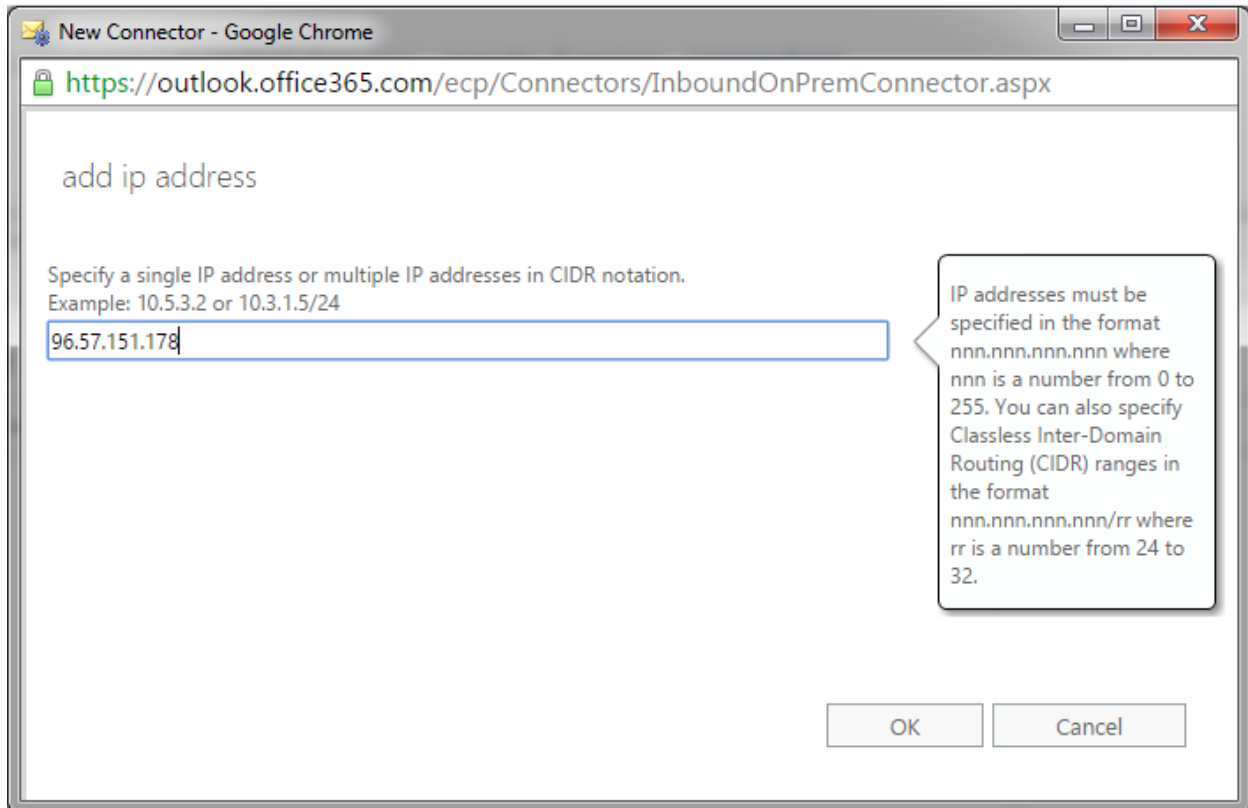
New Connector - Google Chrome

https://outlook.office365.com/ecp/Connectors/InboundOnPremConnector.aspx

add ip address

Specify a single IP address or multiple IP addresses in CIDR notation.
Example: 10.5.3.2 or 10.3.1.5/24

96.57.151.178

IP addresses must be specified in the format nnn.nnn.nnn.nnn where nnn is a number from 0 to 255. You can also specify Classless Inter-Domain Routing (CIDR) ranges in the format nnn.nnn.nnn.nnn/rr where rr is a number from 24 to 32.

OK

Cancel